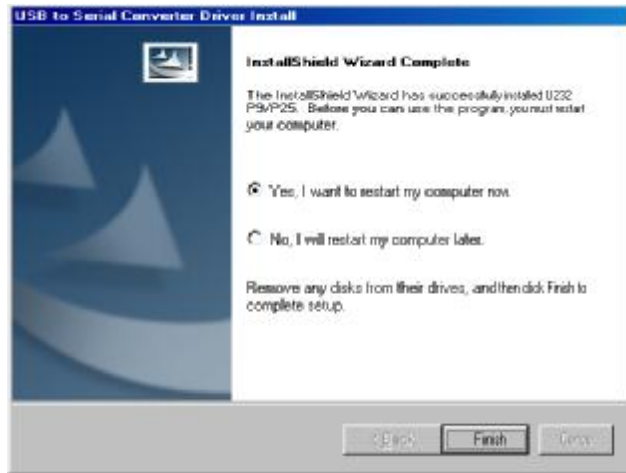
USB to Serial Converter Driver Install

InstallShield Wizard Complete

The InstallShield Wizard has successfully installed U232 P9/P25. Before you can use the program, you must restart your computer.

Yes, I want to restart my computer now.

No, I will restart my computer later.

Remove any disks from their drives, and then click Finish to complete setup.

< Back

Finish

Cancel